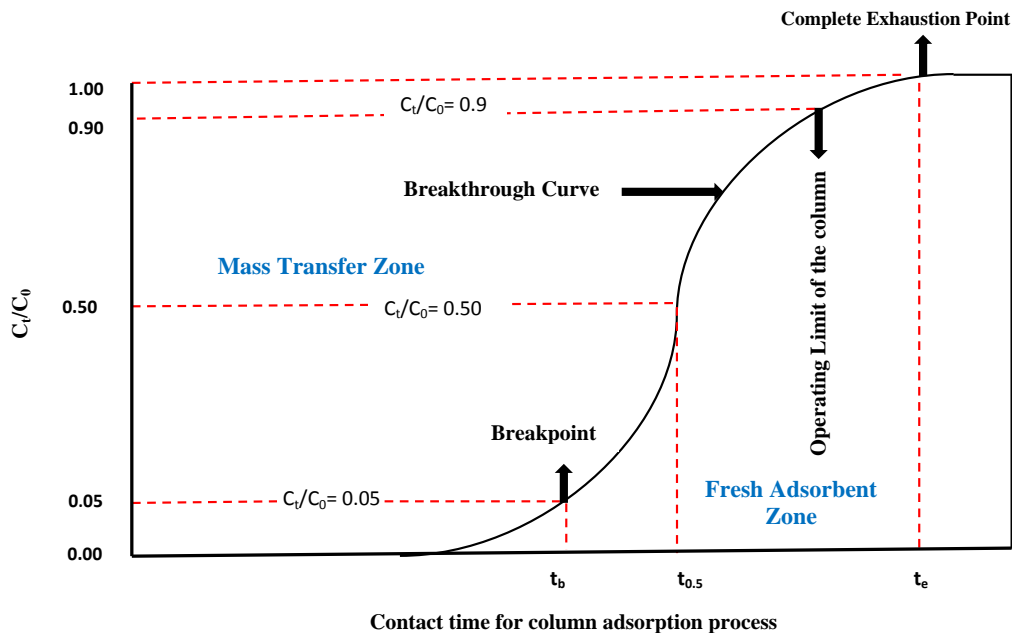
Complete Exhaustion Point

1.00
0.90
$C_t/C_0$= 0.9

Breakthrough Curve

Mass Transfer Zone

Operating Limit of the column

$C_t/C_0$

0.50
$C_t/C_0$= 0.50

Breakpoint

0.05
$C_t/C_0$= 0.05

Fresh Adsorbent Zone

0.00

$t_b$
$t_{0.5}$
$t_e$

Contact time for column adsorption process